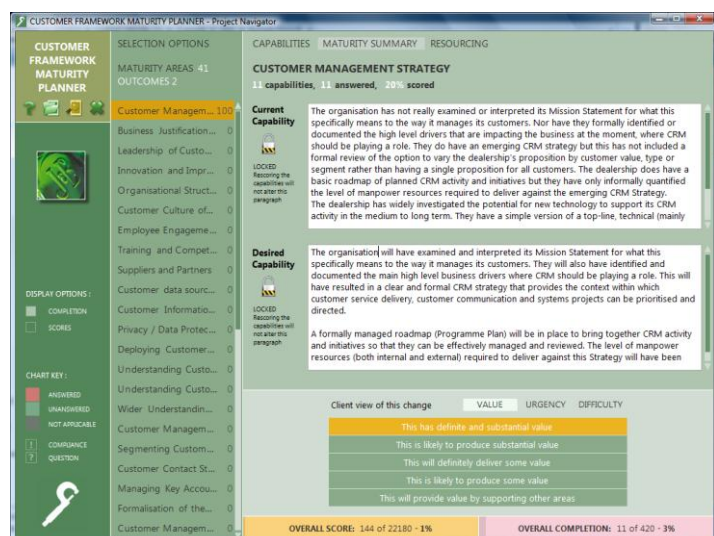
CUSTOMER FRAMEWORK MATURITY PLANNER - Project Navigator

CUSTOMER FRAMEWORK MATURITY PLANNER

SELECTION OPTIONS

MATURITY AREAS 41
OUTCOMES 2

Customer Managem... 100
Business Justification... 0
Leadership of Custo... 0
Innovation and Impr... 0
Organisational Struct... 0
Customer Culture of... 0
Employee Engageme... 0
Training and Compet... 0
Suppliers and Partners 0
Customer data sourc... 0
Customer Informatio... 0
Privacy / Data Protec... 0
Deploying Customer... 0
Understanding Custo... 0
Understanding Custo... 0
Wider Understandin... 0
Customer Managem... 0
Segmenting Custom... 0
Customer Contact St... 0
Managing Key Accou... 0
Formalisation of the... 0
Customer Managem... 0

DISPLAY OPTIONS :
COMPLETION
SCORES

CHART KEY :
ANSWERED
UNANSWERED
NOT APPLICABLE
COMPLIANCE
QUESTION

CAPABILITIES MATURITY SUMMARY RESOURCING

CUSTOMER MANAGEMENT STRATEGY
11 capabilities, 11 answered, 20% scored

Current Capability

LOCKED
Rescoring the capabilities will not alter this paragraph

The organisation has not really examined or interpreted its Mission Statement for what this specifically means to the way it manages its customers. Nor have they formally identified or documented the high level drivers that are impacting the business at the moment, where CRM should be playing a role. They do have an emerging CRM strategy but this has not included a formal review of the option to vary the dealership's proposition by customer value, type or segment rather than having a single proposition for all customers. The dealership does have a basic roadmap of planned CRM activity and initiatives but they have only informally quantified the level of manpower resources required to deliver against the emerging CRM Strategy.
The dealership has widely investigated the potential for new technology to support its CRM activity in the medium to long term. They have a simple version of a top-line, technical (mainly

Desired Capability

LOCKED
Rescoring the capabilities will not alter this paragraph

The organisation will have examined and interpreted its Mission Statement for what this specifically means to the way it manages its customers. They will also have identified and documented the main high level business drivers where CRM should be playing a role. This will have resulted in a clear and formal CRM strategy that provides the context within which customer service delivery, customer communication and systems projects can be prioritised and directed.

A formally managed roadmap (Programme Plan) will be in place to bring together CRM activity and initiatives so that they can be effectively managed and reviewed. The level of manpower resources (both internal and external) required to deliver against this Strategy will have been

Client view of this change VALUE URGENCY DIFFICULTY

This has definite and substantial value
This is likely to produce substantial value
This will definitely deliver some value
This is likely to produce some value
This will provide value by supporting other areas

OVERALL SCORE: 144 of 22180 - 1%
OVERALL COMPLETION: 11 of 420 - 3%